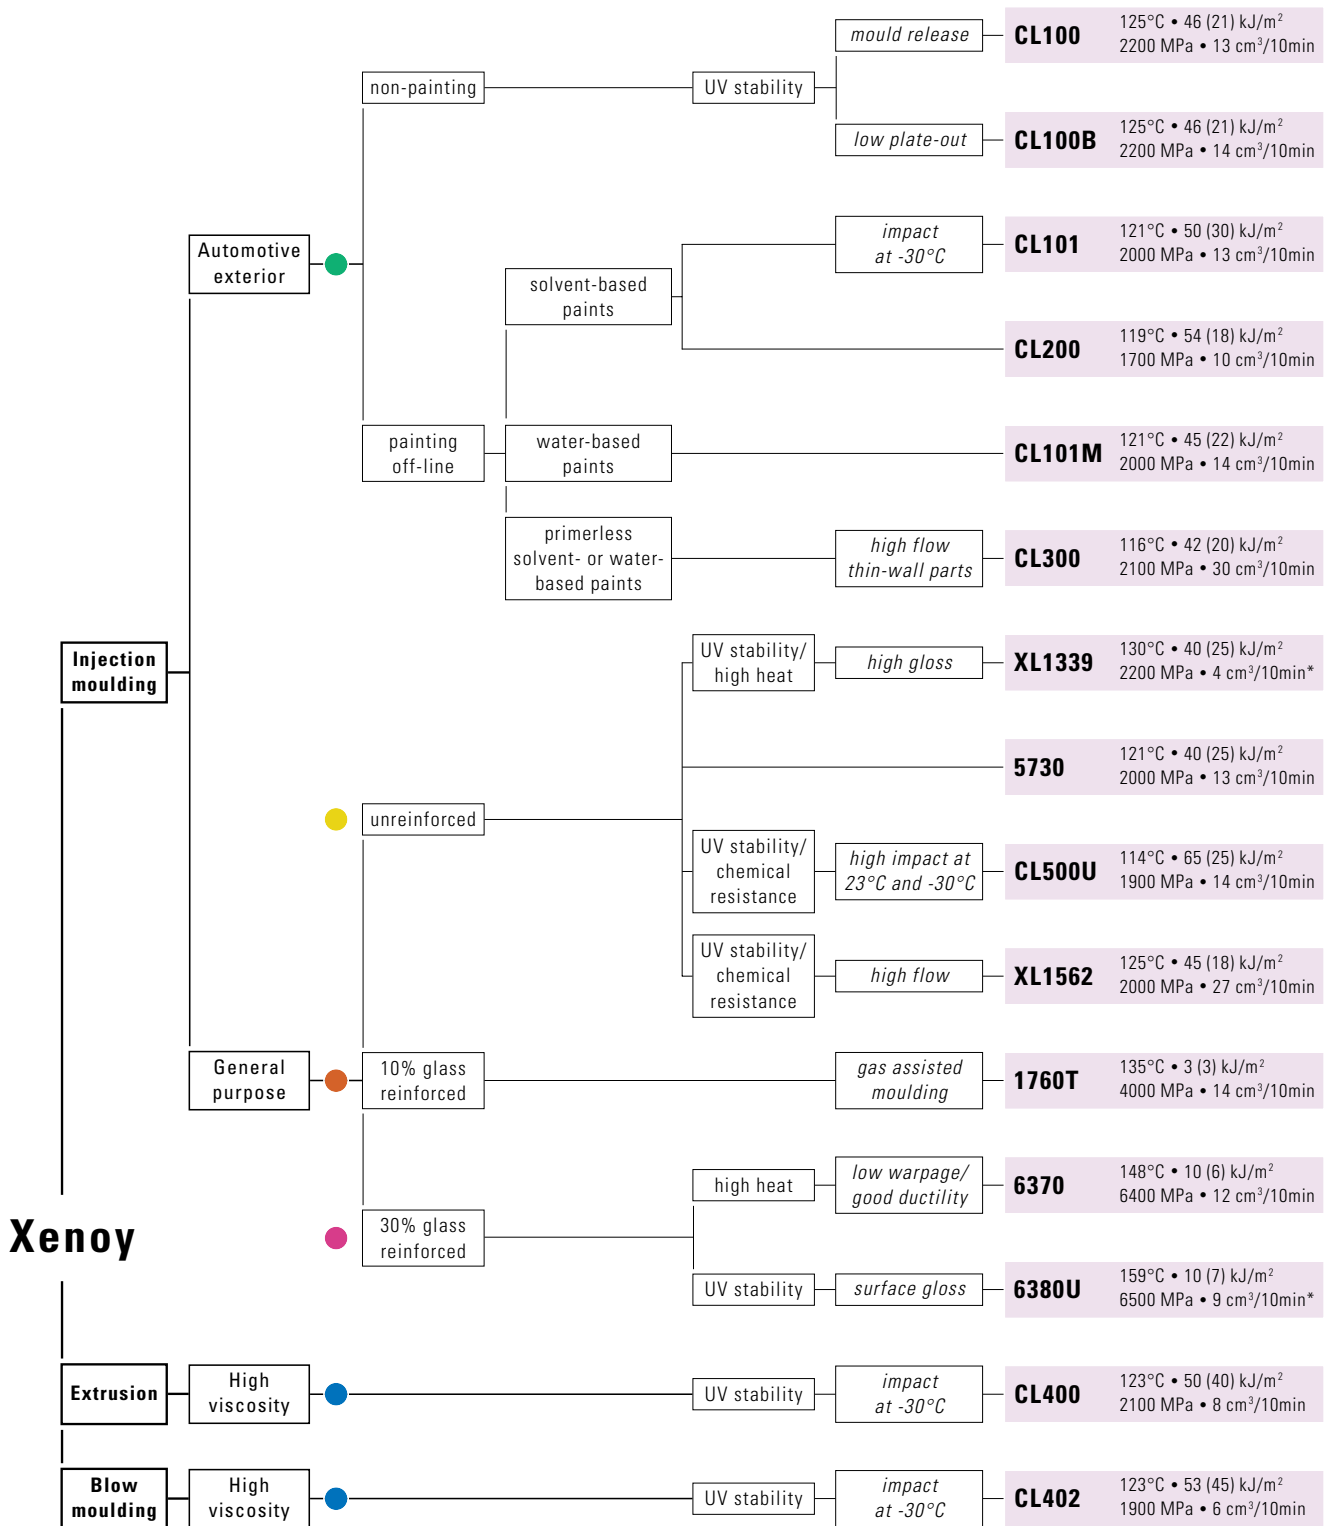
Xenoy

Injection moulding

Automotive exterior

non-painting

UV stability

mould release

CL100
125°C • 46 (21) kJ/m$^2$
2200 MPa • 13 cm$^3$/10min

low plate-out

CL100B
125°C • 46 (21) kJ/m$^2$
2200 MPa • 14 cm$^3$/10min

solvent-based paints

impact at -30°C

CL101
121°C • 50 (30) kJ/m$^2$
2000 MPa • 13 cm$^3$/10min

CL200
119°C • 54 (18) kJ/m$^2$
1700 MPa • 10 cm$^3$/10min

painting off-line

water-based paints

CL101M
121°C • 45 (22) kJ/m$^2$
2000 MPa • 14 cm$^3$/10min

primerless solvent- or water-based paints

high flow thin-wall parts

CL300
116°C • 42 (20) kJ/m$^2$
2100 MPa • 30 cm$^3$/10min

unreinforced

UV stability/ high heat

high gloss

XL1339
130°C • 40 (25) kJ/m$^2$
2200 MPa • 4 cm$^3$/10min*

5730
121°C • 40 (25) kJ/m$^2$
2000 MPa • 13 cm$^3$/10min

UV stability/ chemical resistance

high impact at 23°C and -30°C

CL500U
114°C • 65 (25) kJ/m$^2$
1900 MPa • 14 cm$^3$/10min

UV stability/ chemical resistance

high flow

XL1562
125°C • 45 (18) kJ/m$^2$
2000 MPa • 27 cm$^3$/10min

General purpose

10% glass reinforced

gas assisted moulding

1760T
135°C • 3 (3) kJ/m$^2$
4000 MPa • 14 cm$^3$/10min

30% glass reinforced

high heat

low warpage/ good ductility

6370
148°C • 10 (6) kJ/m$^2$
6400 MPa • 12 cm$^3$/10min

UV stability

surface gloss

6380U
159°C • 10 (7) kJ/m$^2$
6500 MPa • 9 cm$^3$/10min*

Extrusion

High viscosity

UV stability

impact at -30°C

CL400
123°C • 50 (40) kJ/m$^2$
2100 MPa • 8 cm$^3$/10min

Blow moulding

High viscosity

UV stability

impact at -30°C

CL402
123°C • 53 (45) kJ/m$^2$
1900 MPa • 6 cm$^3$/10min